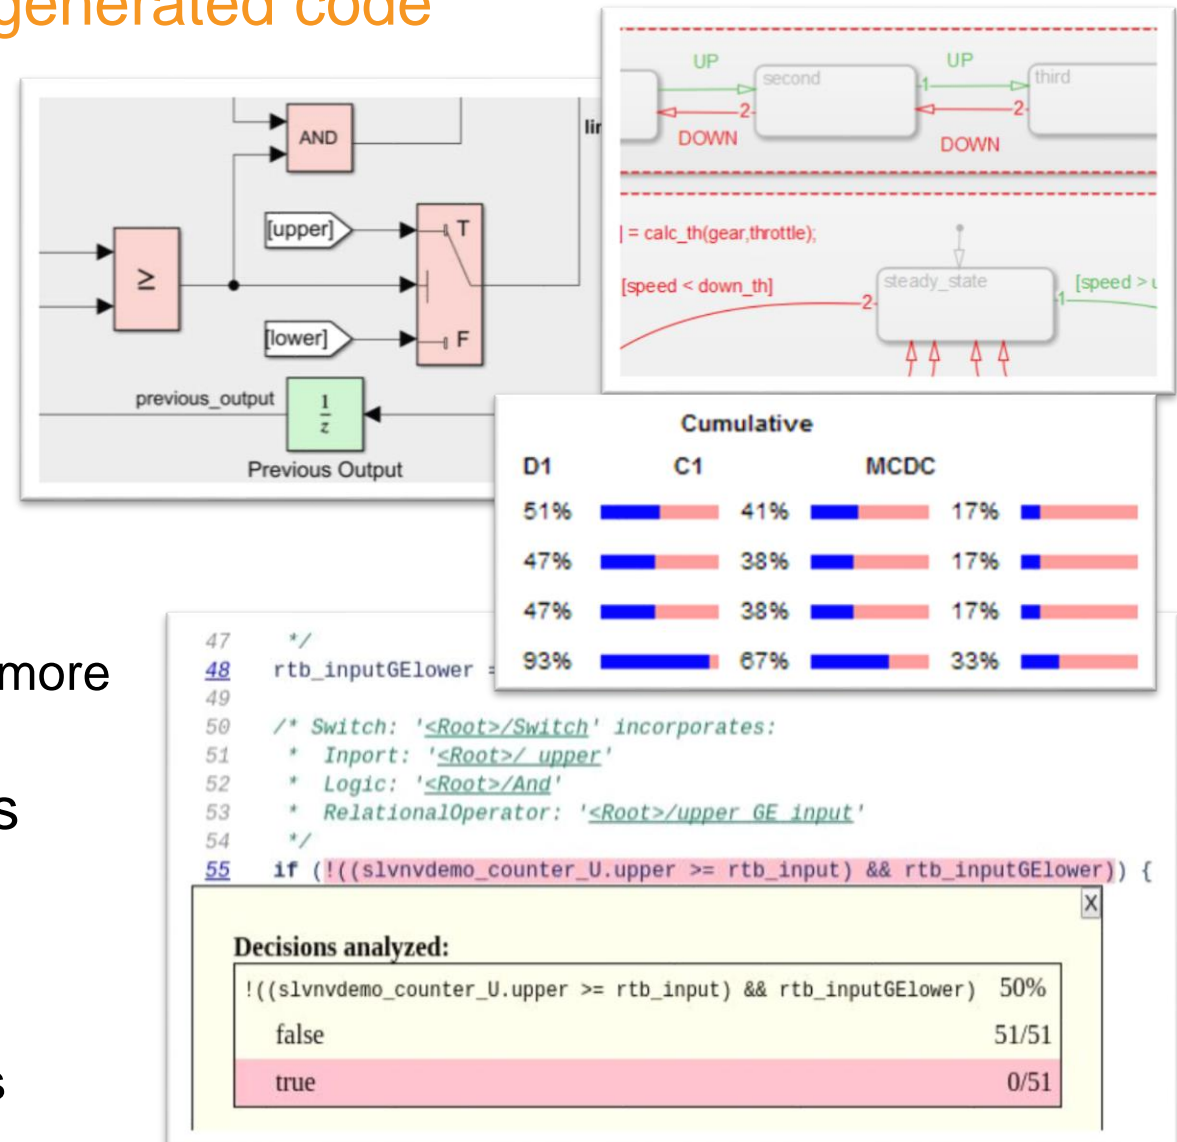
generated code

AND

lir

[upper]

T

$\geq$

[lower]

F

previous_output

$\frac{1}{z}$

Previous Output

UP

second

UP

third

1

2

1

2

DOWN

DOWN

] = calc_th(gear,throttle);

[speed < down_th]

2

steady_state

[speed > u

1

Cumulative

| D1 | | C1 | | MCDC | |
|---|---|---|---|---|---|
| 51% | | 41% | | 17% | |
| 47% | | 38% | | 17% | |
| 47% | | 38% | | 17% | |
| 93% | | 67% | | 33% | |

more

s

s

47 */
48 rtb_inputGElower =
49
50 /* Switch: '<Root>/Switch' incorporates:
51 * Inport: '<Root>/ upper'
52 * Logic: '<Root>/And'
53 * RelationalOperator: '<Root>/upper GE input'
54 */
55 if (!((slvnvdemo_counter_U.upper >= rtb_input) && rtb_inputGElower)) {

X

Decisions analyzed:

| !((slvnvdemo_counter_U.upper >= rtb_input) && rtb_inputGElower) | 50% |
|---|---|
| false | 51/51 |
| true | 0/51 |